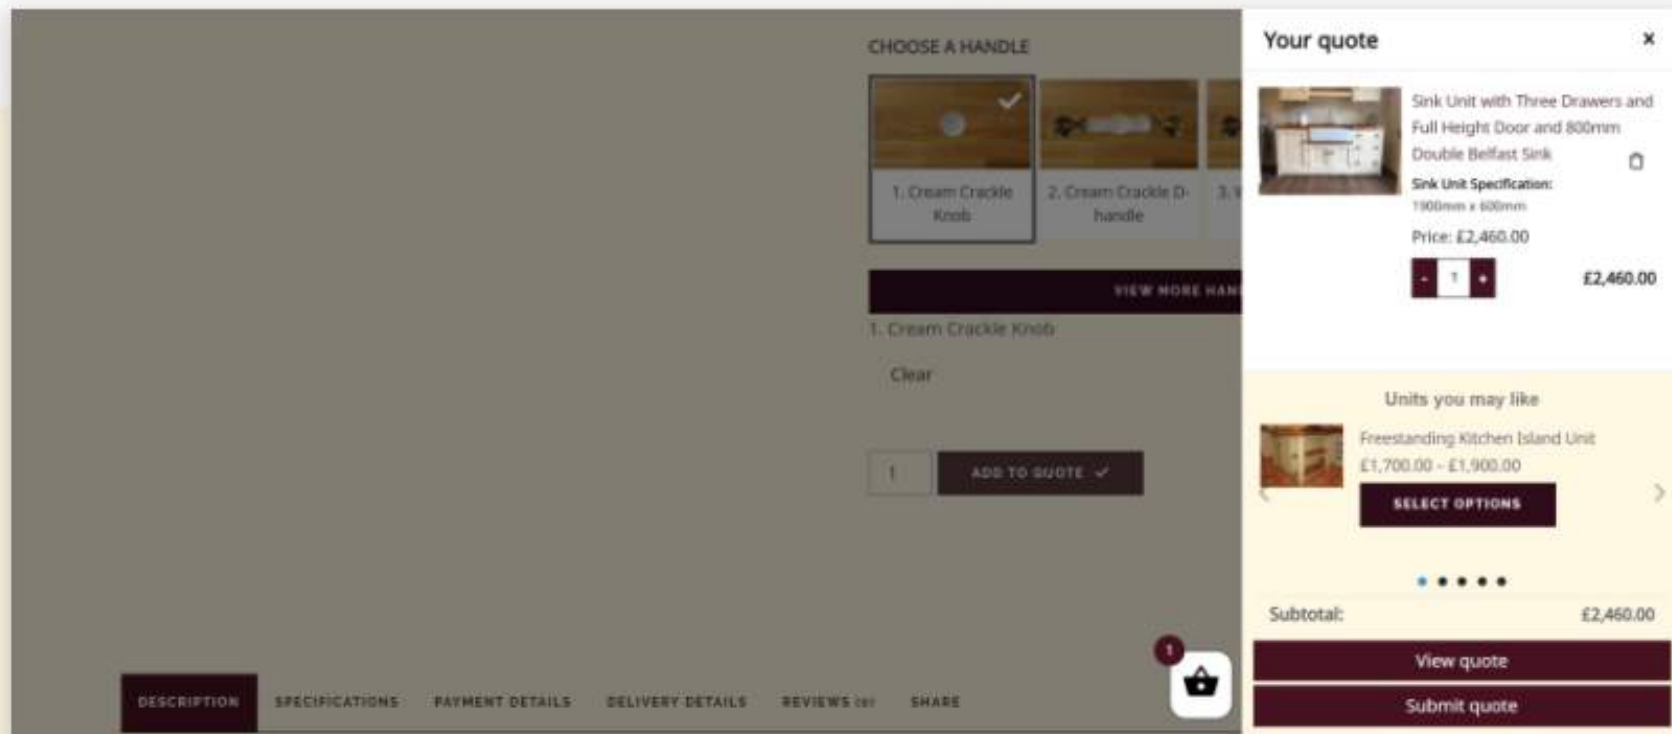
CHOOSE A HANDLE

1. Cream Crackle Knob

2. Cream Crackle D-handle

3. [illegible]

VIEW MORE HAN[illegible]

1. Cream Crackle Knob

Clear

1

ADD TO QUOTE ✓

DESCRIPTION SPECIFICATIONS PAYMENT DETAILS DELIVERY DETAILS REVIEWS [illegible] SHARE

1

Your quote ×

Sink Unit with Three Drawers and Full Height Door and 800mm Double Belfast Sink

Sink Unit Specification:
1900mm x 600mm

Price: £2,460.00

- 1 +

£2,460.00

Units you may like

Freestanding Kitchen Island Unit
£1,700.00 - £1,900.00

SELECT OPTIONS

Subtotal: £2,460.00

View quote

Submit quote